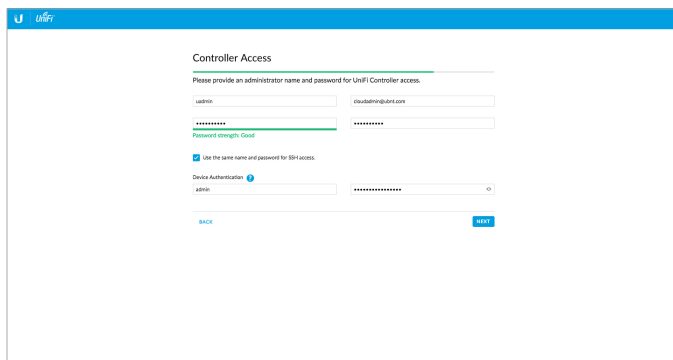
U UniFi

Controller Access

Please provide an administrator name and password for UniFi Controller access.

uadmin

cloudadmin@ubnt.com

••••••••••

••••••••••

Password strength: Good

Use the same name and password for SSH access.

Device Authentication

admin

••••••••••••••••

BACK

NEXT